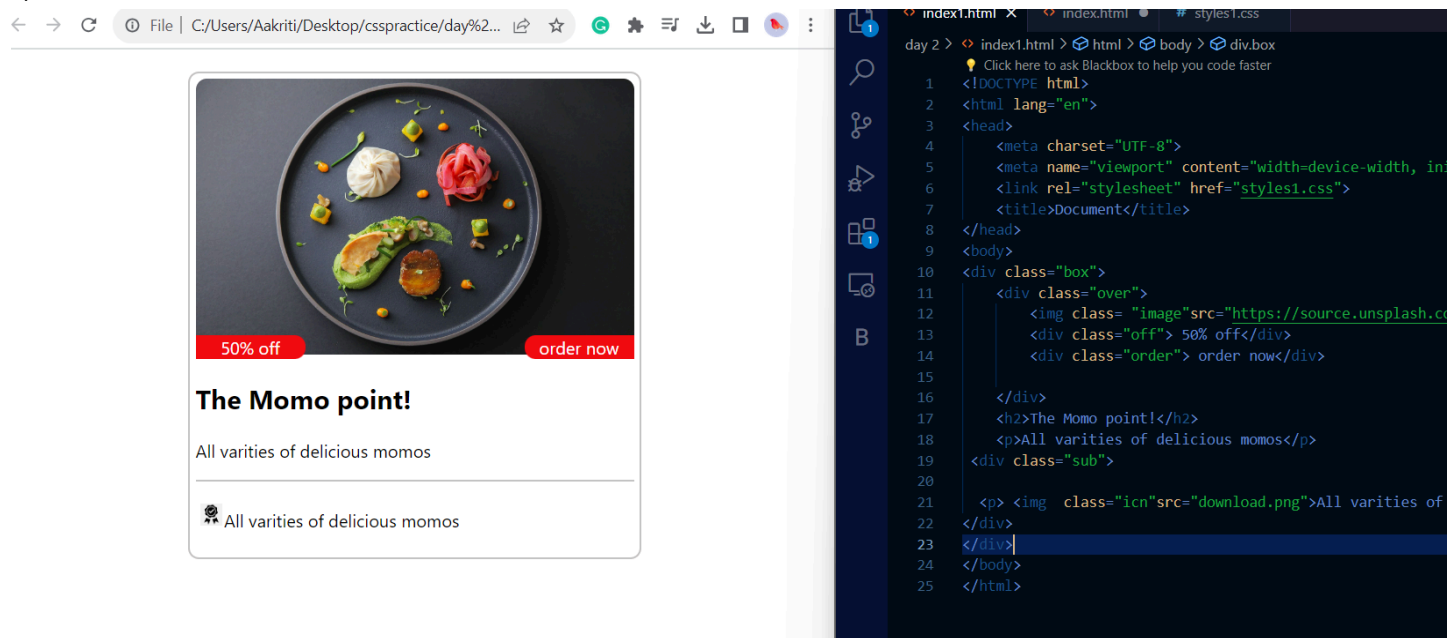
File | C:/Users/Aakriti/Desktop/csspractice/day%2...

50% off

order now

The Momo point!

All varities of delicious momos

All varities of delicious momos

index1.html × | index.html ● | # styles1.css

day 2 > index1.html > html > body > div.box

Click here to ask Blackbox to help you code faster

1 <!DOCTYPE html>
2 <html lang="en">
3 <head>
4 <meta charset="UTF-8">
5 <meta name="viewport" content="width=device-width, ini
6 <link rel="stylesheet" href="styles1.css">
7 <title>Document</title>
8 </head>
9 <body>
10 <div class="box">
11 <div class="over">
12 <img class= "image"src="https://source.unsplash.co
13 <div class="off"> 50% off</div>
14 <div class="order"> order now</div>
15
16 </div>
17 <h2>The Momo point!</h2>
18 <p>All varities of delicious momos</p>
19 <div class="sub">
20
21 <p> <img class="icn"src="download.png">All varities of
22 </div>
23 </div>
24 </body>
25 </html>

B